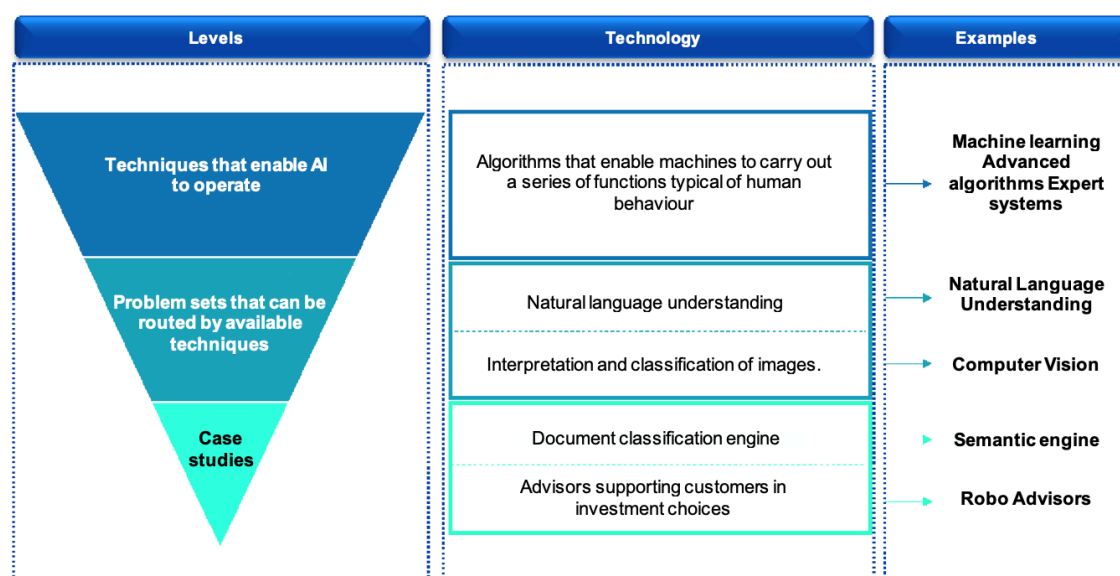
Levels

Technology

Examples

Techniques that enable AI to operate

Problem sets that can be routed by available techniques

Case studies

Algorithms that enable machines to carry out a series of functions typical of human behaviour

Natural language understanding

Interpretation and classification of images.

Document classification engine

Advisors supporting customers in investment choices

Machine learning Advanced algorithms Expert systems

Natural Language Understanding

Computer Vision

Semantic engine

Robo Advisors